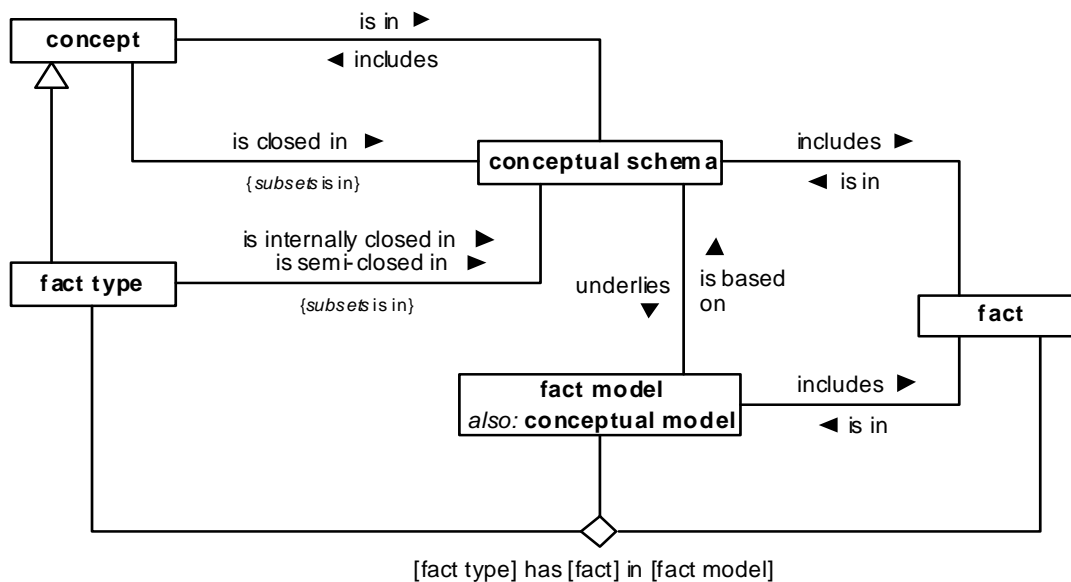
concept

is in ►

◄ includes

is closed in ►

{subsets is in}

conceptual schema

includes ►

◄ is in

is internally closed in ►
is semi-closed in ►

fact type

{subsets is in}

underlies
▼

▲
is based on

fact

fact model
also: conceptual model

includes ►

◄ is in

[fact type] has [fact] in [fact model]